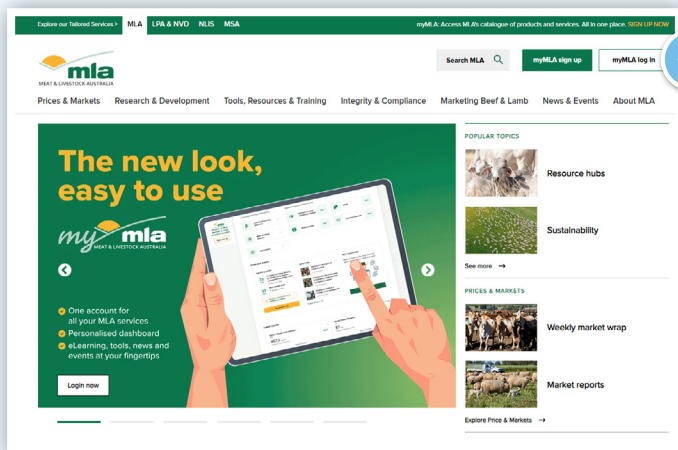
Explore our Tailored Services > MLA LPA & NVD NLIS MSA

myMLA: Access MLA's catalogue of products and services. All in one place. SIGN UP NOW

mla
MEAT & LIVESTOCK AUSTRALIA

Search MLA

myMLA sign up

myMLA log in

Prices & Markets Research & Development Tools, Resources & Training Integrity & Compliance Marketing Beef & Lamb News & Events About MLA

The new look, easy to use

my mla
MEAT & LIVESTOCK AUSTRALIA

One account for all your MLA services
Personalised dashboard
eLearning, tools, news and events at your fingertips

Login now

POPULAR TOPICS

Resource hubs

Sustainability

See more →

PRICES & MARKETS

Weekly market wrap

Market reports

Explore Price & Markets →